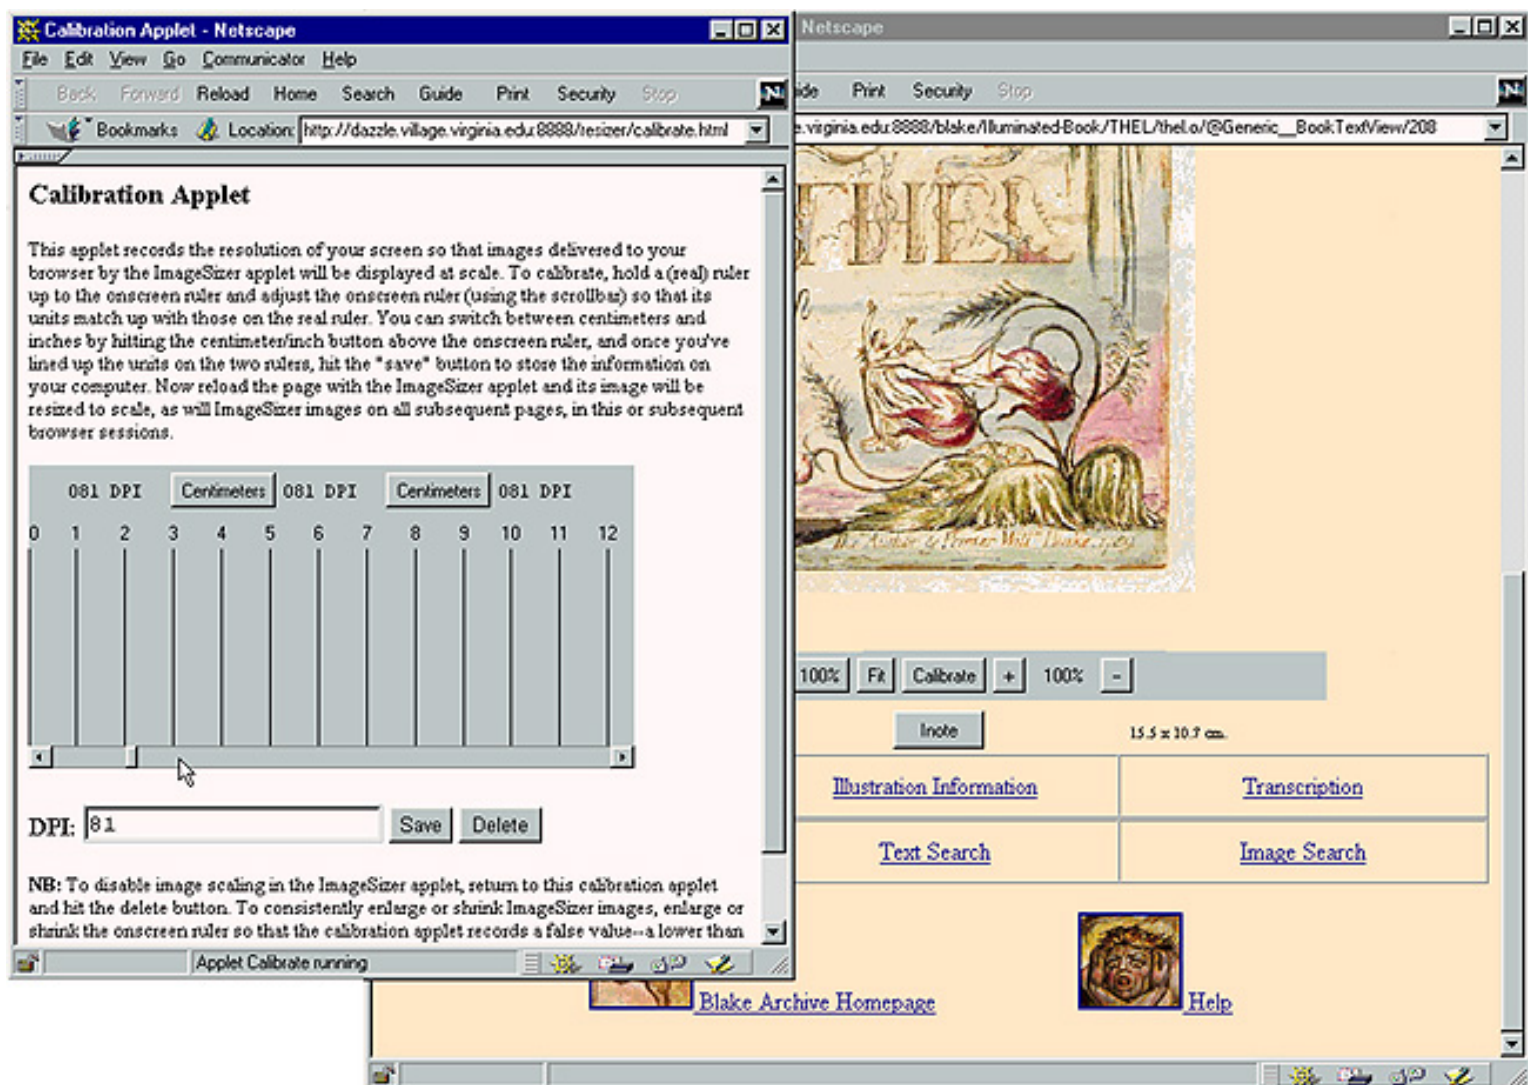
Calibration Applet - Netscape

File Edit View Go Communicator Help

Back Forward Reload Home Search Guide Print Security Stop

Bookmarks Location: http://dazzle.village.virginia.edu:8888/resizer/calibrate.html

Calibration Applet

This applet records the resolution of your screen so that images delivered to your browser by the ImageSizer applet will be displayed at scale. To calibrate, hold a (real) ruler up to the onscreen ruler and adjust the onscreen ruler (using the scrollbar) so that its units match up with those on the real ruler. You can switch between centimeters and inches by hitting the centimeter/inch button above the onscreen ruler, and once you've lined up the units on the two rulers, hit the "save" button to store the information on your computer. Now reload the page with the ImageSizer applet and its image will be resized to scale, as will ImageSizer images on all subsequent pages, in this or subsequent browser sessions.

081 DPI Centimeters 081 DPI Centimeters 081 DPI

0 1 2 3 4 5 6 7 8 9 10 11 12

DPI: 81 Save Delete

NB: To disable image scaling in the ImageSizer applet, return to this calibration applet and hit the delete button. To consistently enlarge or shrink ImageSizer images, enlarge or shrink the onscreen ruler so that the calibration applet records a false value--a lower than

Applet Calibrate running

Netscape

ide Print Security Stop

e.virginia.edu:8888/blake/Illuminated-Book/THEL/thel.o/@Generic__BookTextView/208

THEL

The Author & Printer Will Blake 1789

100% Fit Calibrate + 100% -

Inote

15.5 x 10.7 cm.

| Illustration Information | Transcription |
|---|---|
| Text Search | Image Search |

Blake Archive Homepage Help